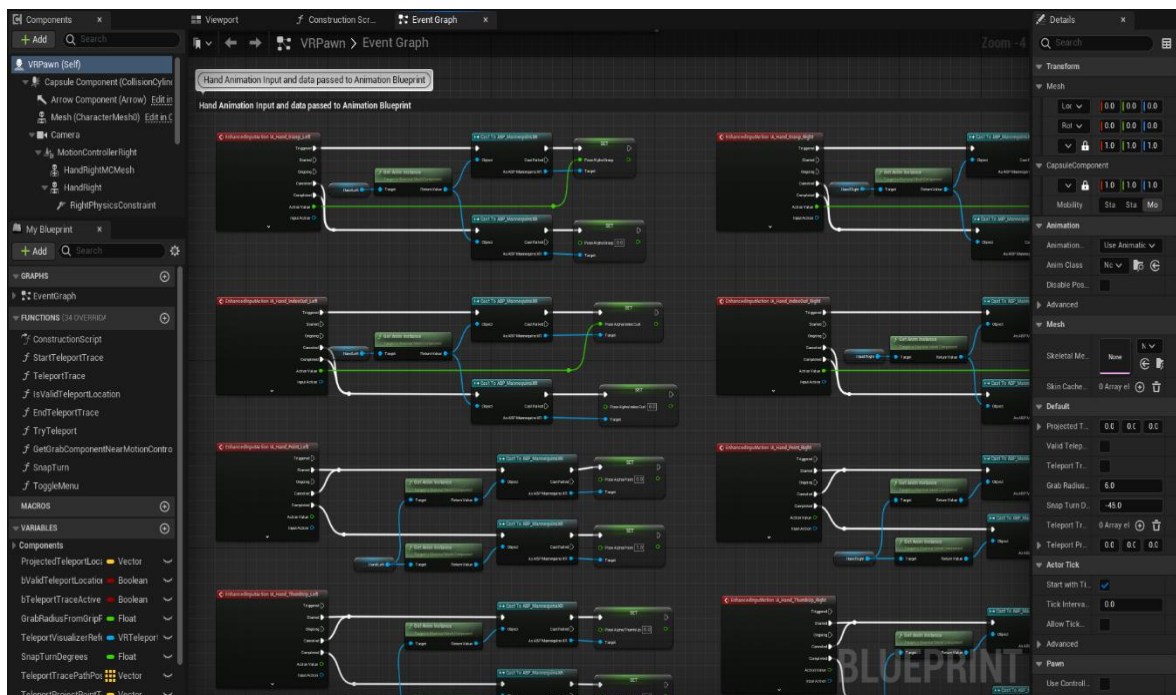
Components ×
+ Add Search
VRPawn (Self)
Capsule Component (CollisionCylinder)
Arrow Component (Arrow) Edit in
Mesh (CharacterMesh0) Edit in C
Camera
MotionControllerRight
HandRightMCMesh
HandRight
RightPhysicsConstraint

My Blueprint ×
+ Add Search
GRAPHS
EventGraph
FUNCTIONS (34 OVERRIDA
ConstructionScript
StartTeleportTrace
TeleportTrace
IsValidTeleportLocation
EndTeleportTrace
TryTeleport
GetGrabComponentNearMotionContro
SnapTurn
ToggleMenu
MACROS
VARIABLES
Components
ProjectedTeleportLoc Vector
bValidTeleportLocatio Boolean
bTeleportTraceActive Boolean
GrabRadiusFromGrip Float
TeleportVisualizerRef VRTeleport
SnapTurnDegrees Float
TeleportTracePathPo Vector

Viewport
Construction Scr...
Event Graph ×
VRPawn > Event Graph
Zoom -4

Hand Animation Input and data passed to Animation Blueprint
Hand Animation Input and data passed to Animation Blueprint

EnhancedInputAction IA_Hand_Grasp_Left
EnhancedInputAction IA_Hand_Grasp_Right
EnhancedInputAction IA_Hand_IndexCurl_Left
EnhancedInputAction IA_Hand_IndexCurl_Right
EnhancedInputAction IA_Hand_Point_Left
EnhancedInputAction IA_Hand_Point_Right
EnhancedInputAction IA_Hand_ThumbUp_Left
EnhancedInputAction IA_Hand_ThumbUp_Right
Cast To ABP_MannequinsXR
SET
Get Anim Instance
Triggered
Started
Ongoing
Canceled
Completed
Action Value
Input Action
Object
Cast Failed
As ABP Mannequins XR
Target
Return Value
HandLeft
HandRight
BLUEPRINT

Details ×
Search
Transform
Mesh
Loc 0.0 0.0 0.0
Rot 0.0 0.0 0.0
1.0 1.0 1.0
CapsuleComponent
1.0 1.0 1.0
Mobility Sta Sta Mo
Animation
Animation... Use Animatic
Anim Class No
Disable Pos...
Advanced
Mesh
Skeletal Me... None
Skin Cache... 0 Array el
Default
Projected T... 0.0 0.0 0.0
Valid Telep...
Teleport Tr...
Grab Radius... 6.0
Snap Turn D... -45.0
Teleport Tr... 0 Array el
Teleport Pr... 0.0 0.0 0.0
Actor Tick
Start with Ti...
Tick Interva... 0.0
Allow Tick...
Advanced
Pawn
Use Controll...